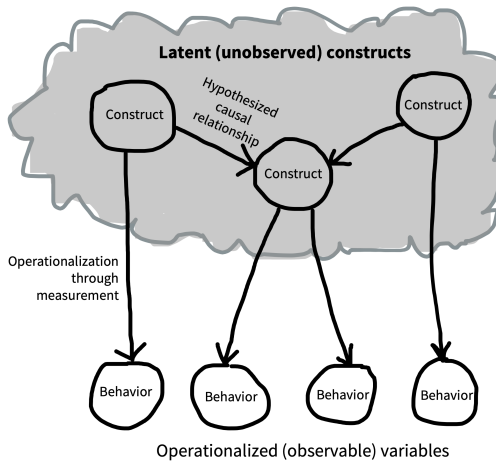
Latent (unobserved) constructs

Construct

Hypothesized causal relationship

Construct

Construct

Operationalization through measurement

Behavior

Behavior

Behavior

Behavior

Operationalized (observable) variables